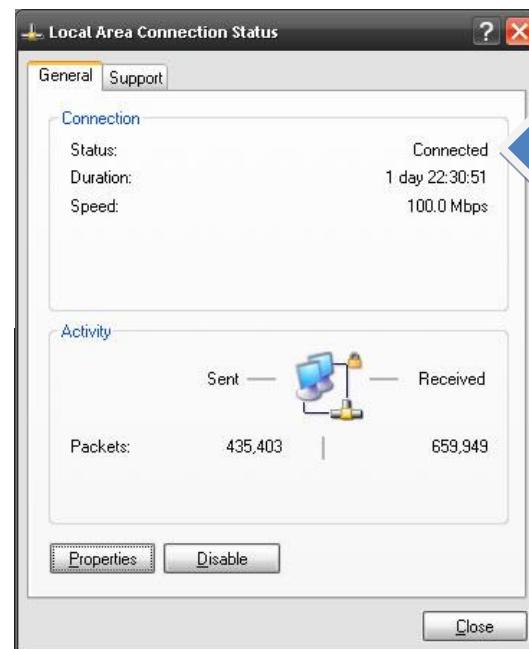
Local Area Connection Status

General Support

Connection

| | |
|---|---|
| Status: | Connected |
| Duration: | 1 day 22:30:51 |
| Speed: | 100.0 Mbps |

Activity

Sent — — Received

| | | |
|---|---|---|
| Packets: | 435,403 | 659,949 |

Properties Disable

Close